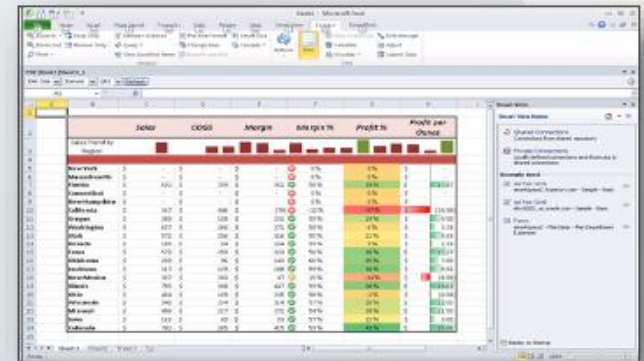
Sales

COGS

Margin

Margin %

Profit %

Profit per Ounce

Sales Trend by Region

New York

Massachusetts

Florida

Connecticut

New Hampshire

California

Oregon

Washington

Utah

Nevada

Texas

Oklahoma

Louisiana

New Mexico

Illinois

Ohio

Wisconsin

Missouri

Iowa

Colorado

Smart View

Shared Connections

Private Connections

Recently Used